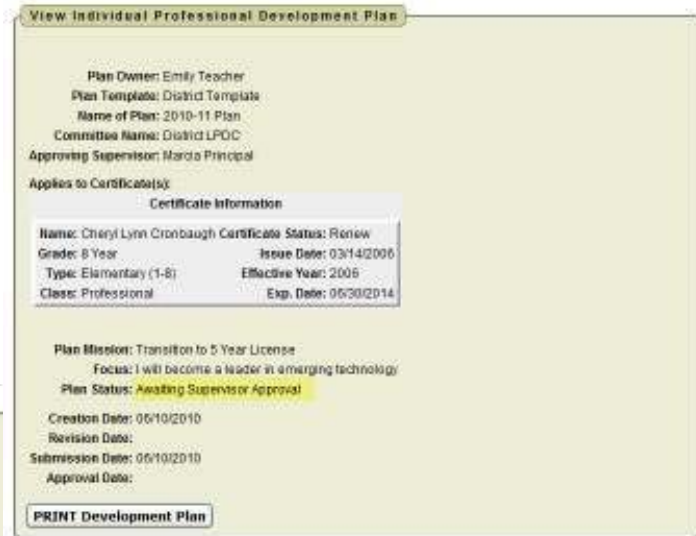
View Individual Professional Development Plan

Plan Owner: Emily Teacher
Plan Template: District Template
Name of Plan: 2010-11 Plan
Committee Name: District LPDC
Approving Supervisor: Marcia Principal

Applies to Certificate(s):

Certificate Information

Name: Cheryl Lynn Cronbaugh Certificate Status: Renew
Grade: 8 Year Issue Date: 03/14/2006
Type: Elementary (1-8) Effective Year: 2006
Class: Professional Exp. Date: 06/30/2014

Plan Mission: Transition to 5 Year License
Focus: I will become a leader in emerging technology
Plan Status: Awaiting Supervisor Approval

Creation Date: 06/10/2010
Revision Date:
Submission Date: 06/10/2010
Approval Date:

PRINT Development Plan